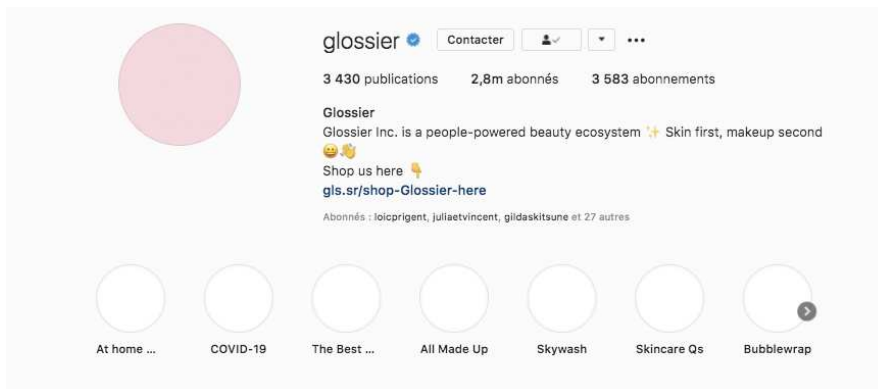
glossier

Contacter

3 430 publications 2,8m abonnés 3 583 abonnements

Glossier

Glossier Inc. is a people-powered beauty ecosystem ✨ Skin first, makeup second 😀👋

Shop us here 👇

gls.sr/shop-Glossier-here

Abonnés : loicprigent, juliaetvincent, gildaskitsune et 27 autres

At home ... COVID-19 The Best ... All Made Up Skywash Skincare Qs Bubblewrap